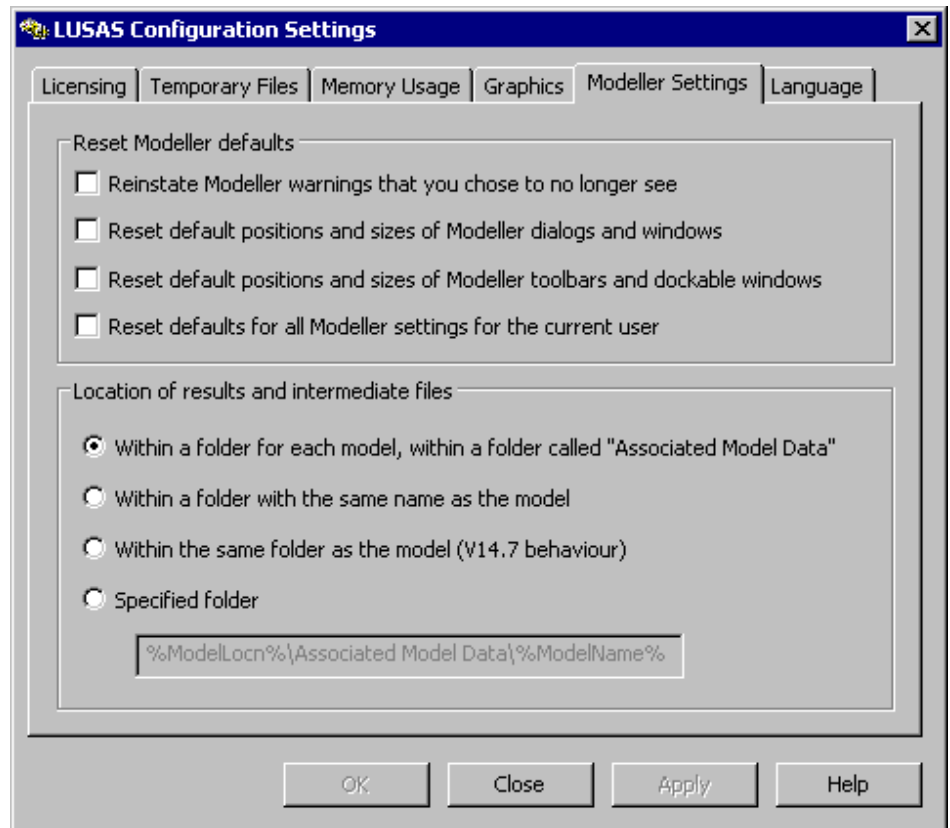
LUSAS Configuration Settings

Licensing | Temporary Files | Memory Usage | Graphics | Modeller Settings | Language

Reset Modeller defaults

Reinstate Modeller warnings that you chose to no longer see

Reset default positions and sizes of Modeller dialogs and windows

Reset default positions and sizes of Modeller toolbars and dockable windows

Reset defaults for all Modeller settings for the current user

Location of results and intermediate files

Within a folder for each model, within a folder called "Associated Model Data"

Within a folder with the same name as the model

Within the same folder as the model (V14.7 behaviour)

Specified folder

%ModelLocn%\Associated Model Data\%ModelName%

OK | Close | Apply | Help